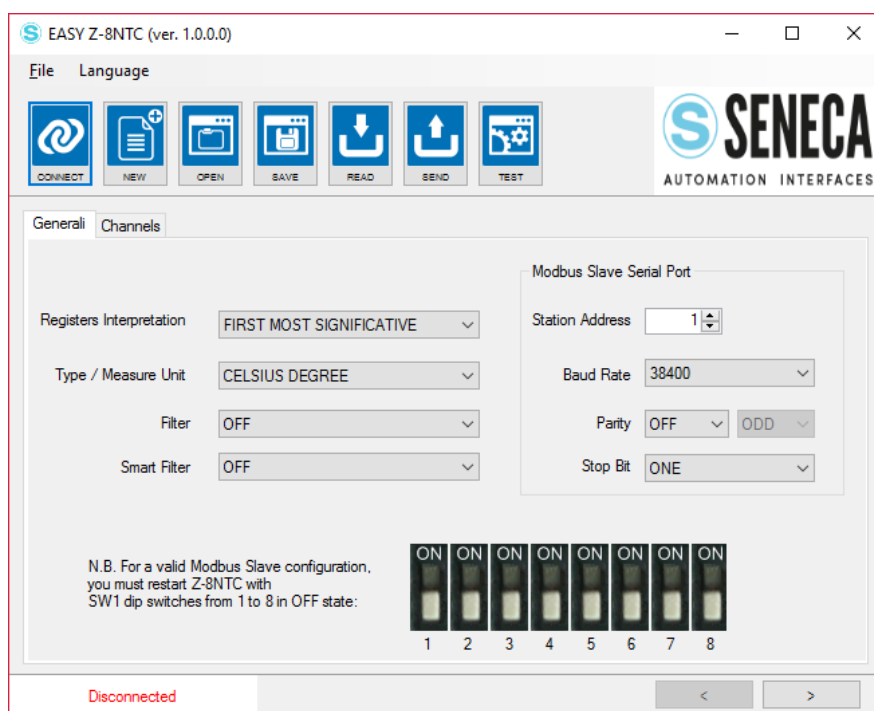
EASY Z-8NTC (ver. 1.0.0.0)

File Language

CONNECT NEW OPEN SAVE READ SEND TEST

SENECA
AUTOMATION INTERFACES

Generali Channels

Registers Interpretation FIRST MOST SIGNIFICATIVE

Type / Measure Unit CELSIUS DEGREE

Filter OFF

Smart Filter OFF

Modbus Slave Serial Port

Station Address 1

Baud Rate 38400

Parity OFF ODD

Stop Bit ONE

N.B. For a valid Modbus Slave configuration, you must restart Z-8NTC with SW1 dip switches from 1 to 8 in OFF state:

ON ON ON ON ON ON ON ON
1 2 3 4 5 6 7 8

Disconnected

< >